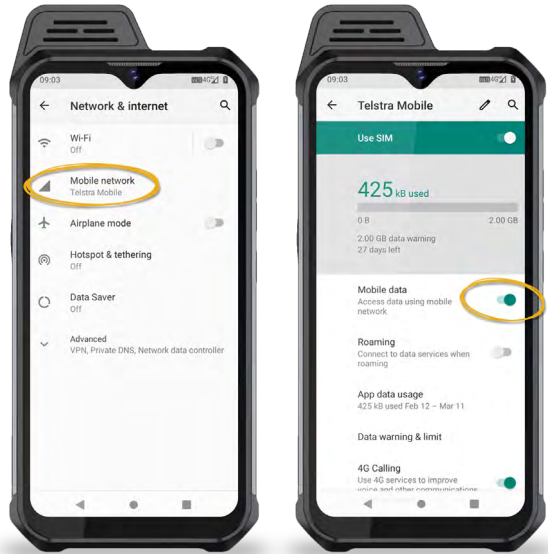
09:03

Network & internet

Wi-Fi
Off

Mobile network
Telstra Mobile

Airplane mode

Hotspot & tethering
Off

Data Saver
Off

Advanced
VPN, Private DNS, Network data controller

09:03

Telstra Mobile

Use SIM

425 kB used

0 B

2.00 GB

2.00 GB data warning
27 days left

Mobile data
Access data using mobile network

Roaming
Connect to data services when roaming

App data usage
425 kB used Feb 12 – Mar 11

Data warning & limit

4G Calling
Use 4G services to improve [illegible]